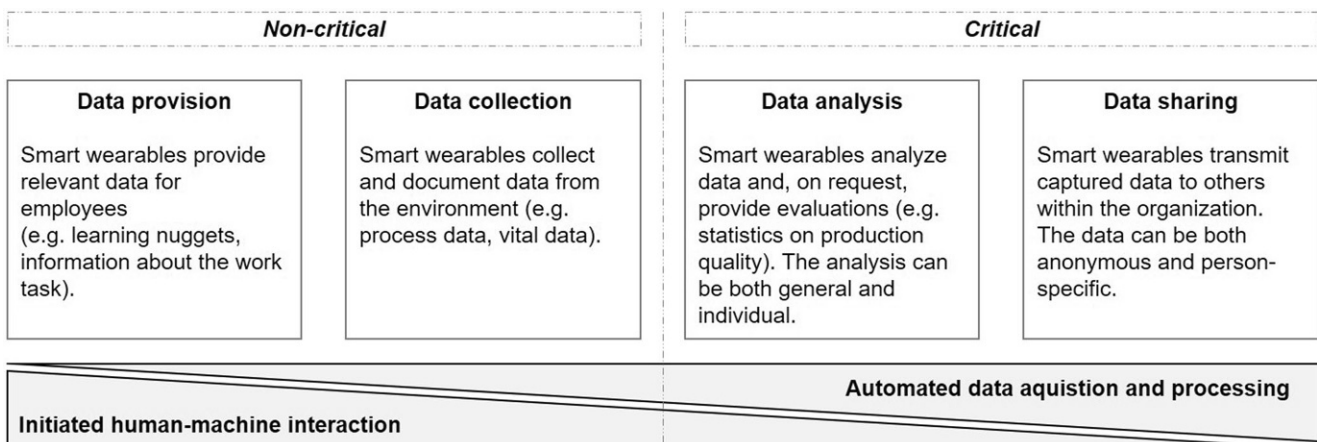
Non-critical

Critical

Data provision

Smart wearables provide relevant data for employees (e.g. learning nuggets, information about the work task).

Data collection

Smart wearables collect and document data from the environment (e.g. process data, vital data).

Data analysis

Smart wearables analyze data and, on request, provide evaluations (e.g. statistics on production quality). The analysis can be both general and individual.

Data sharing

Smart wearables transmit captured data to others within the organization. The data can be both anonymous and person-specific.

Automated data aquistion and processing

Initiated human-machine interaction